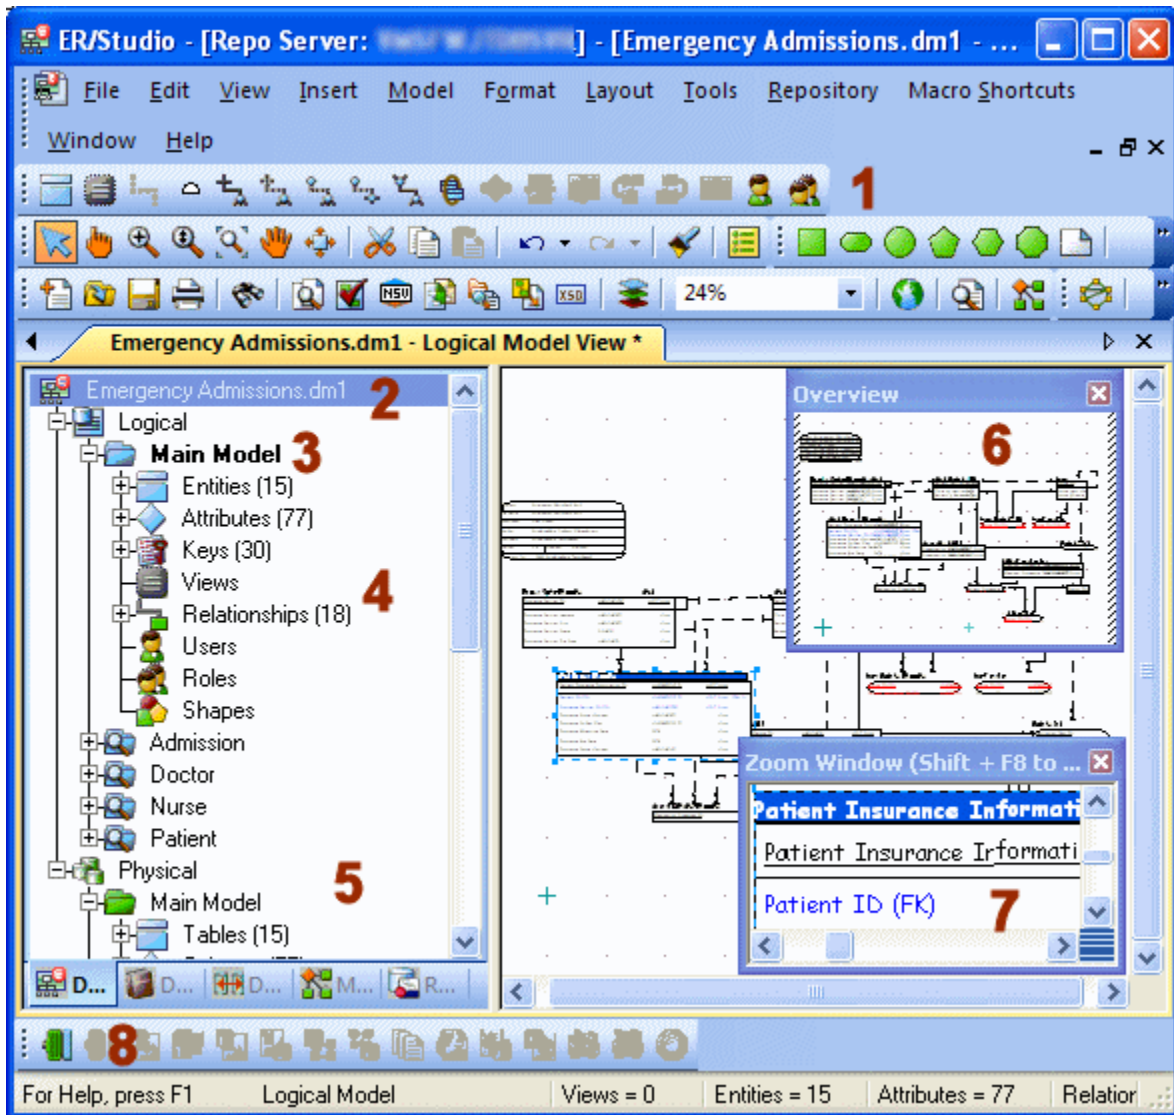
ER/Studio - [Repo Server: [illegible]] - [Emergency Admissions.dm1 - ...

File Edit View Insert Model Format Layout Tools Repository Macro Shortcuts
Window Help

1

24%

Emergency Admissions.dm1 - Logical Model View *

Emergency Admissions.dm1 2
Logical
Main Model 3
Entities (15)
Attributes (77)
Keys (30)
Views
Relationships (18) 4
Users
Roles
Shapes
Admission
Doctor
Nurse
Patient
Physical 5
Main Model
Tables (15)

D... D... D... M... R...

Overview
6

Zoom Window (Shift + F8 to ...
Patient Insurance Informati
Patient Insurance Informati
Patient ID (FK) 7

8

For Help, press F1 | Logical Model | Views = 0 | Entities = 15 | Attributes = 77 | Relatior